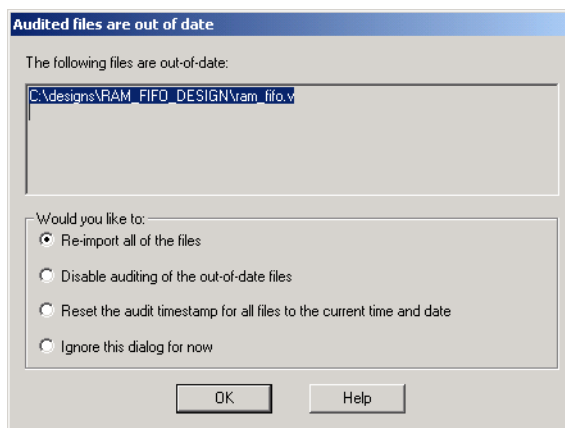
Audited files are out of date

The following files are out-of-date:

C:\designs\RAM_FIFO_DESIGN\ram_fifo.v

Would you like to:

Re-import all of the files

Disable auditing of the out-of-date files

Reset the audit timestamp for all files to the current time and date

Ignore this dialog for now

OK

Help